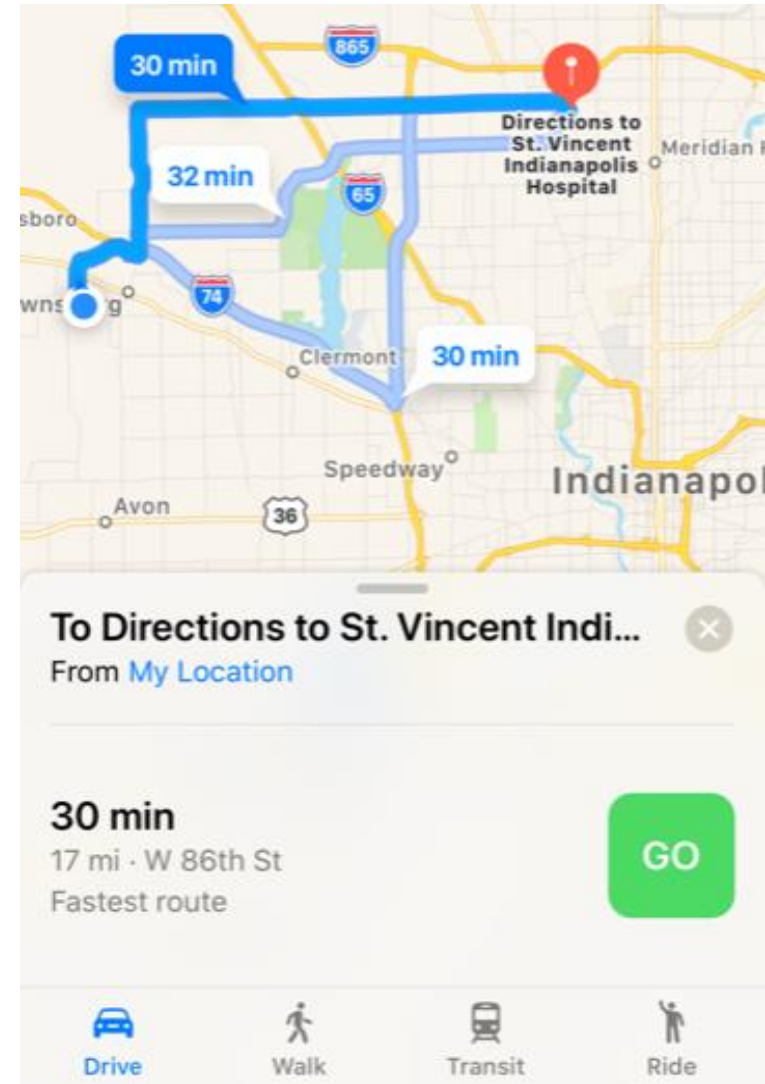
865

30 min

Directions to St. Vincent Indianapolis Hospital

Meridian H

32 min

65

sboro

wns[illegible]g

74

Clermont

30 min

Speedway

Indianapol

Avon

36

To Directions to St. Vincent Indi...

From My Location

30 min

17 mi · W 86th St

Fastest route

GO

Drive

Walk

Transit

Ride